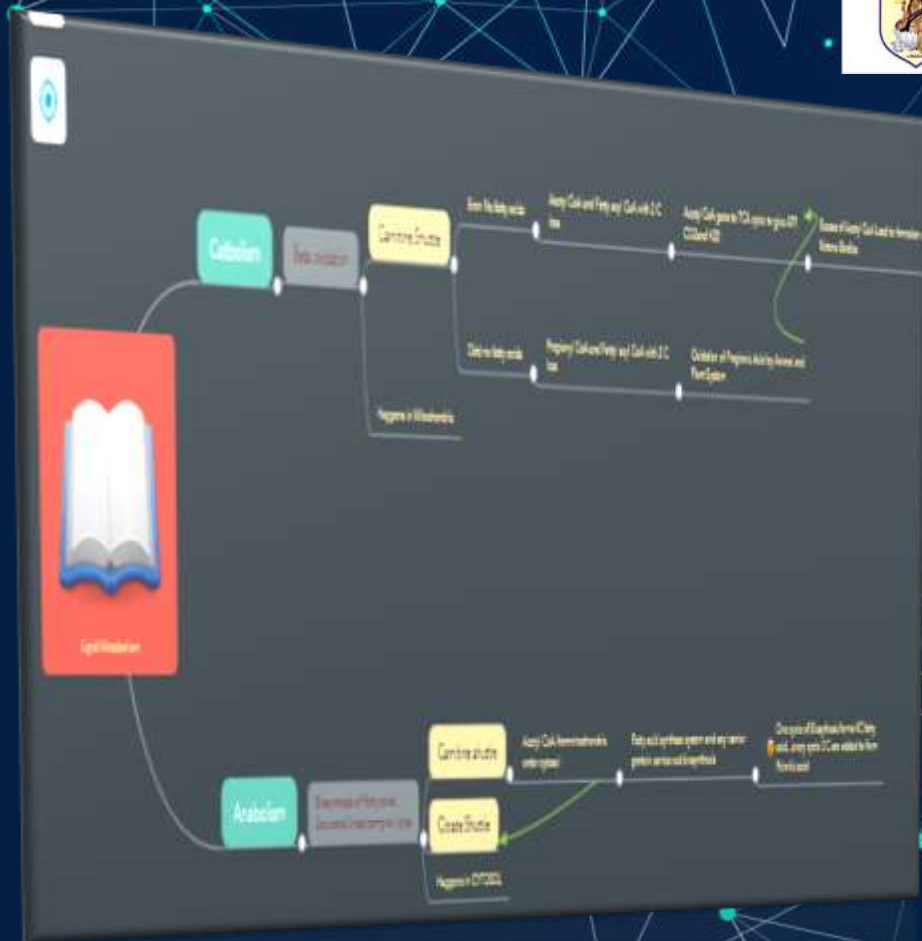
Catbolism

Beta Oxidation

Carnitine Shuttle

From No fatty acids

Acetyl CoA and Fatty acyl CoA with 2 C less

Acetyl CoA goes to TCA cycle to give ATP CO2 and H2O

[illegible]

Odd no fatty acids

Propionyl CoA and Fatty acyl CoA with 2 C less

Oxidation of Propionic Acid by Animal and Plant System

Happens in Mitochondria

Lipid Metabolism

Anabolism

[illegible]

Carnitine shuttle

Acetyl CoA from mitochondria enter cytosol

Fatty acid synthase system and acyl carrier protein serves as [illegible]

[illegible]

Citrate Shuttle

Happens in CYTOSOL